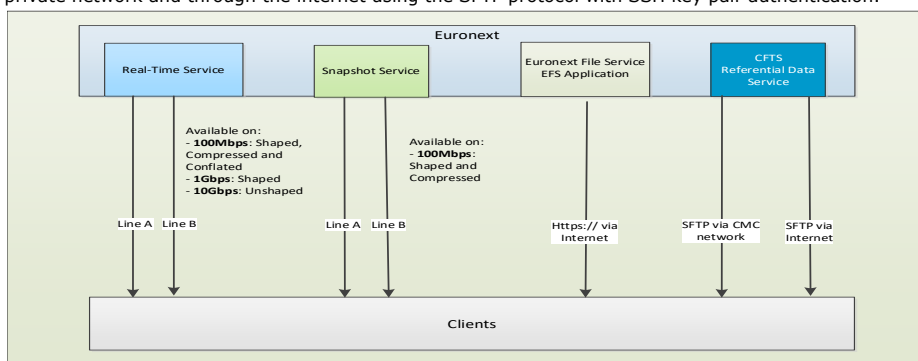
private network and through the internet using the SFTP protocol with SSH key pair authentication.

Euronext

Real-Time Service

Snapshot Service

Euronext File Service EFS Application

CFTS Referential Data Service

Available on:
- **100Mbps**: Shaped, Compressed and Conflated
- **1Gbps**: Shaped
- **10Gbps**: Unshaped

Available on:
- **100Mbps**: Shaped and Compressed

Line A

Line B

Line A

Line B

Https:// via Internet

SFTP via CMC network

SFTP via Internet

Clients